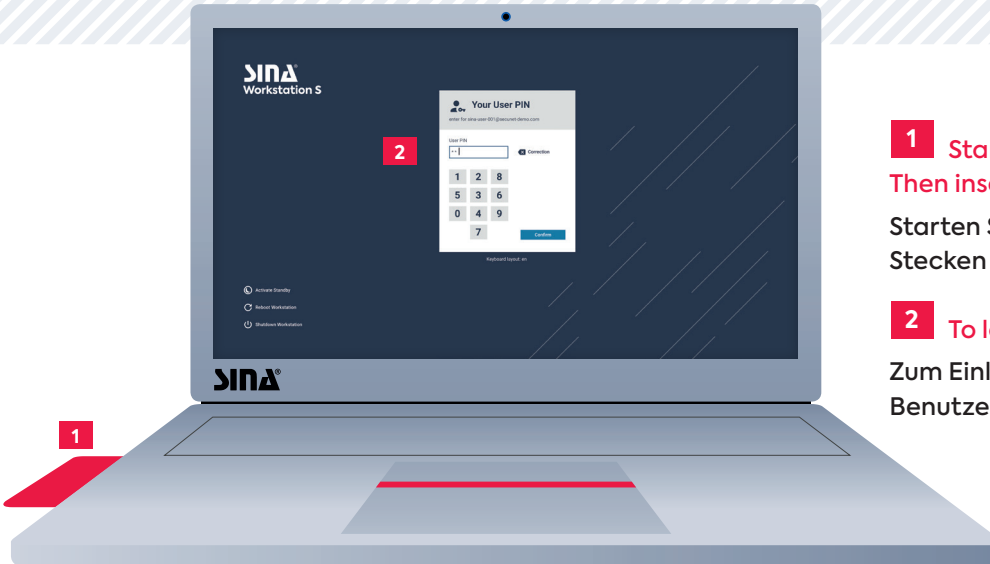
SINA
Workstation S

Your User PIN
enter for sina-user-001@secunet-demo.com

User PIN
••|

Correction

| 1 | 2 | 8 |
|---|---|---|
| 5 | 3 | 6 |
| 0 | 4 | 9 |
|  | 7 |  |

Confirm

Keyboard layout: en

2

Activate Standby
Reboot Workstation
Shutdown Workstation

SINA®

1

1 Sta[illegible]
Then ins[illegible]

Starten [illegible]
Stecken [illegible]

2 To l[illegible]

Zum Einl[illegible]
Benutze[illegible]